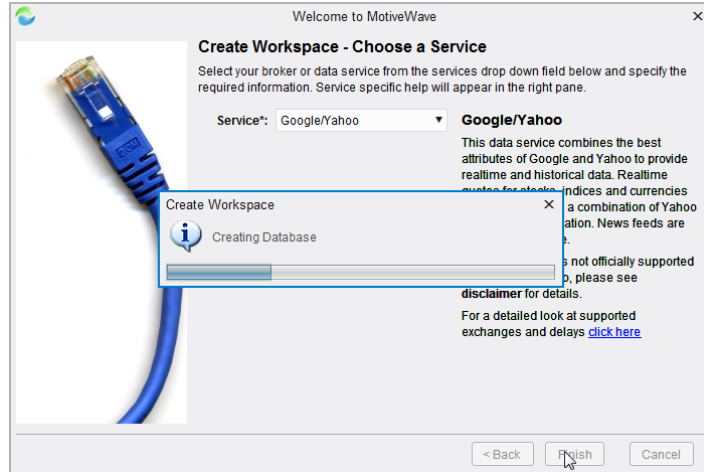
Welcome to MotiveWave

Create Workspace - Choose a Service

Select your broker or data service from the services drop down field below and specify the required information. Service specific help will appear in the right pane.

Service*: Google/Yahoo

Google/Yahoo

This data service combines the best attributes of Google and Yahoo to provide realtime and historical data. Realtime quotes for stocks, indices and currencies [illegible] a combination of Yahoo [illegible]ation. News feeds are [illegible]e.

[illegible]s not officially supported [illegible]o, please see disclaimer for details.

For a detailed look at supported exchanges and delays click here

Create Workspace

Creating Database

< Back Finish Cancel